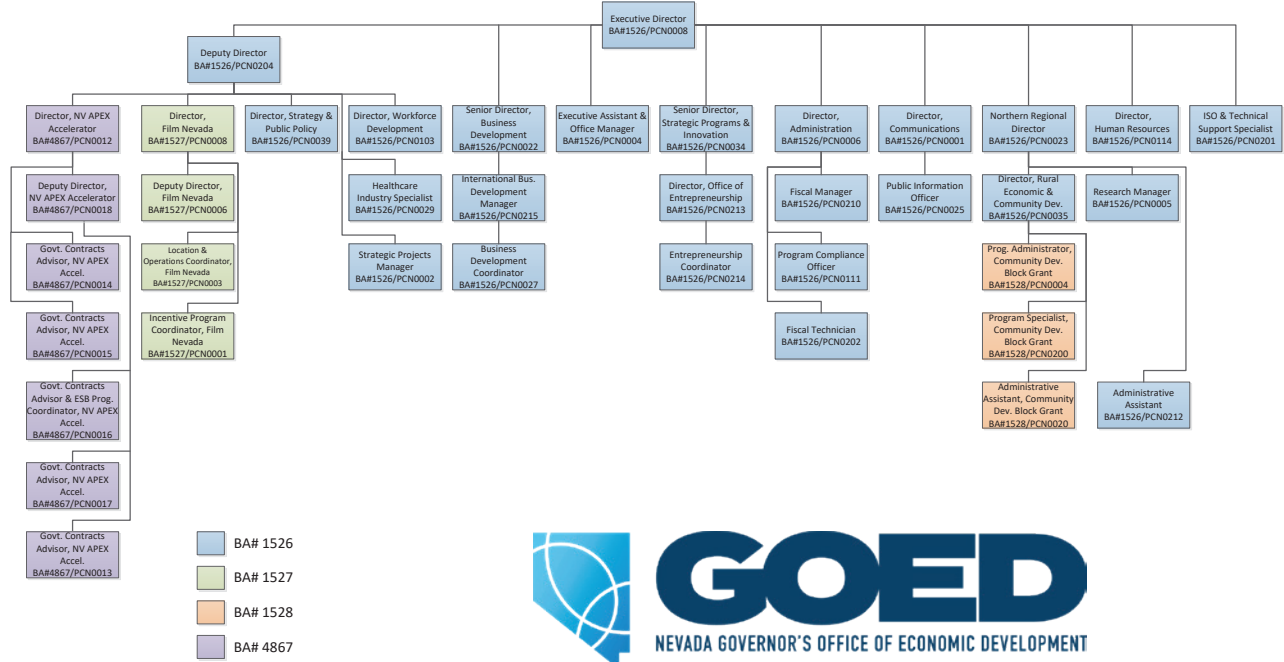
Executive Director
BA#1526/PCN0008

Deputy Director
BA#1526/PCN0204

Director, NV APEX Accelerator
BA#4867/PCN0012

Deputy Director, NV APEX Accelerator
BA#4867/PCN0018

Govt. Contracts Advisor, NV APEX Accel.
BA#4867/PCN0014

Govt. Contracts Advisor, NV APEX Accel.
BA#4867/PCN0015

Govt. Contracts Advisor & ESB Prog. Coordinator, NV APEX Accel.
BA#4867/PCN0016

Govt. Contracts Advisor, NV APEX Accel.
BA#4867/PCN0017

Govt. Contracts Advisor, NV APEX Accel.
BA#4867/PCN0013

Director, Film Nevada
BA#1527/PCN0008

Deputy Director, Film Nevada
BA#1527/PCN0006

Location & Operations Coordinator, Film Nevada
BA#1527/PCN0003

Incentive Program Coordinator, Film Nevada
BA#1527/PCN0001

Director, Strategy & Public Policy
BA#1526/PCN0039

Director, Workforce Development
BA#1526/PCN0103

Healthcare Industry Specialist
BA#1526/PCN0029

Strategic Projects Manager
BA#1526/PCN0002

Senior Director, Business Development
BA#1526/PCN0022

International Bus. Development Manager
BA#1526/PCN0215

Business Development Coordinator
BA#1526/PCN0027

Executive Assistant & Office Manager
BA#1526/PCN0004

Senior Director, Strategic Programs & Innovation
BA#1526/PCN0034

Director, Office of Entrepreneurship
BA#1526/PCN0213

Entrepreneurship Coordinator
BA#1526/PCN0214

Director, Administration
BA#1526/PCN0006

Fiscal Manager
BA#1526/PCN0210

Program Compliance Officer
BA#1526/PCN0111

Fiscal Technician
BA#1526/PCN0202

Director, Communications
BA#1526/PCN0001

Public Information Officer
BA#1526/PCN0025

Northern Regional Director
BA#1526/PCN0023

Director, Rural Economic & Community Dev.
BA#1526/PCN0035

Prog. Administrator, Community Dev. Block Grant
BA#1528/PCN0004

Program Specialist, Community Dev. Block Grant
BA#1528/PCN0200

Administrative Assistant, Community Dev. Block Grant
BA#1528/PCN0020

Research Manager
BA#1526/PCN0005

Administrative Assistant
BA#1526/PCN0212

Director, Human Resources
BA#1526/PCN0114

ISO & Technical Support Specialist
BA#1526/PCN0201

BA# 1526
BA# 1527
BA# 1528
BA# 4867

GOED
NEVADA GOVERNOR'S OFFICE OF ECONOMIC DEVELOPMENT